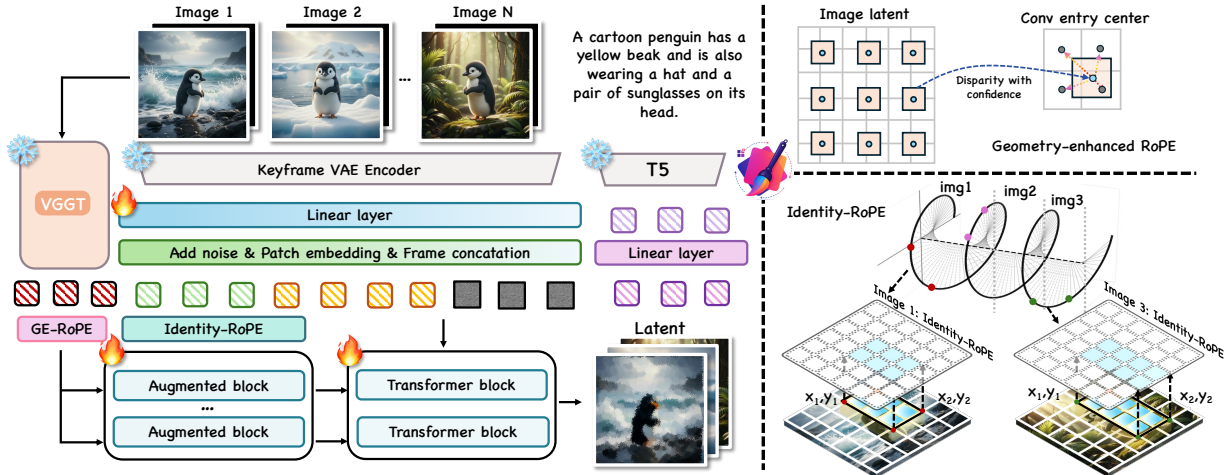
Image 1
Image 2
Image N
...
A cartoon penguin has a yellow beak and is also wearing a hat and a pair of sunglasses on its head.

VGGT
Keyframe VAE Encoder
T5
Linear layer
Add noise & Patch embedding & Frame concatation
Linear layer
GE-RoPE
Identity-RoPE
Augmented block
...
Augmented block
Transformer block
Transformer block
Latent

Image latent
Conv entry center
Disparity with confidence
Geometry-enhanced RoPE

Identity-RoPE
img1
img2
img3
Image 1: Identity-RoPE
Image 3: Identity-RoPE
$x_1, y_1$
$x_2, y_2$
$x_1, y_1$
$x_2, y_2$